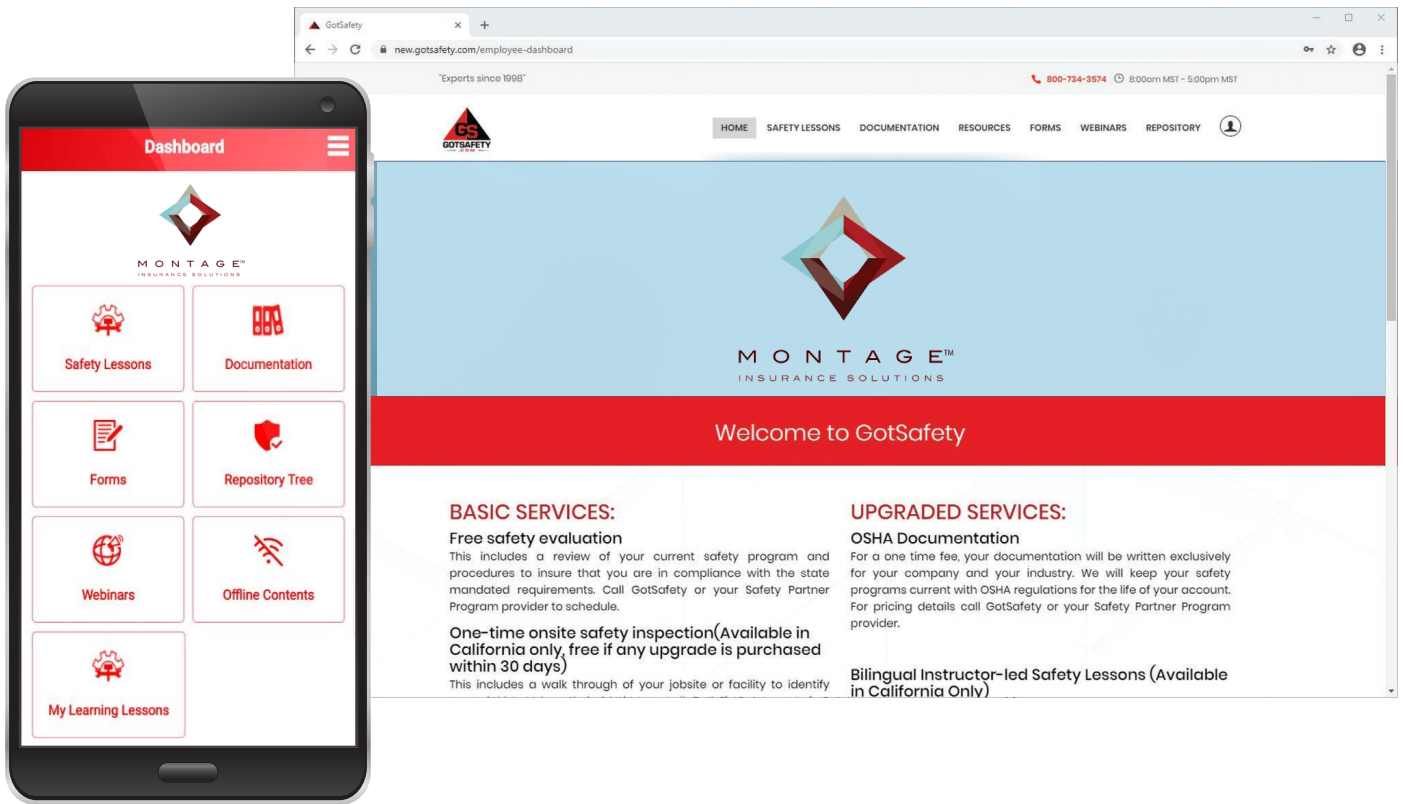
Dashboard

MONTAGE™
INSURANCE SOLUTIONS

Safety Lessons

Documentation

Forms

Repository Tree

Webinars

Offline Contents

My Learning Lessons

GotSafety ×

new.gotsafety.com/employee-dashboard

"Experts since 1998"

800-734-3574 8:00am MST - 5:00pm MST

GS
GOTSAFETY
.COM

HOME SAFETY LESSONS DOCUMENTATION RESOURCES FORMS WEBINARS REPOSITORY

MONTAGE™
INSURANCE SOLUTIONS

Welcome to GotSafety

BASIC SERVICES:

Free safety evaluation

This includes a review of your current safety program and procedures to insure that you are in compliance with the state mandated requirements. Call GotSafety or your Safety Partner Program provider to schedule.

One-time onsite safety inspection(Available in California only, free if any upgrade is purchased within 30 days)

This includes a walk through of your jobsite or facility to identify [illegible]

UPGRADED SERVICES:

OSHA Documentation

For a one time fee, your documentation will be written exclusively for your company and your industry. We will keep your safety programs current with OSHA regulations for the life of your account. For pricing details call GotSafety or your Safety Partner Program provider.

Bilingual Instructor-led Safety Lessons (Available in California Only)